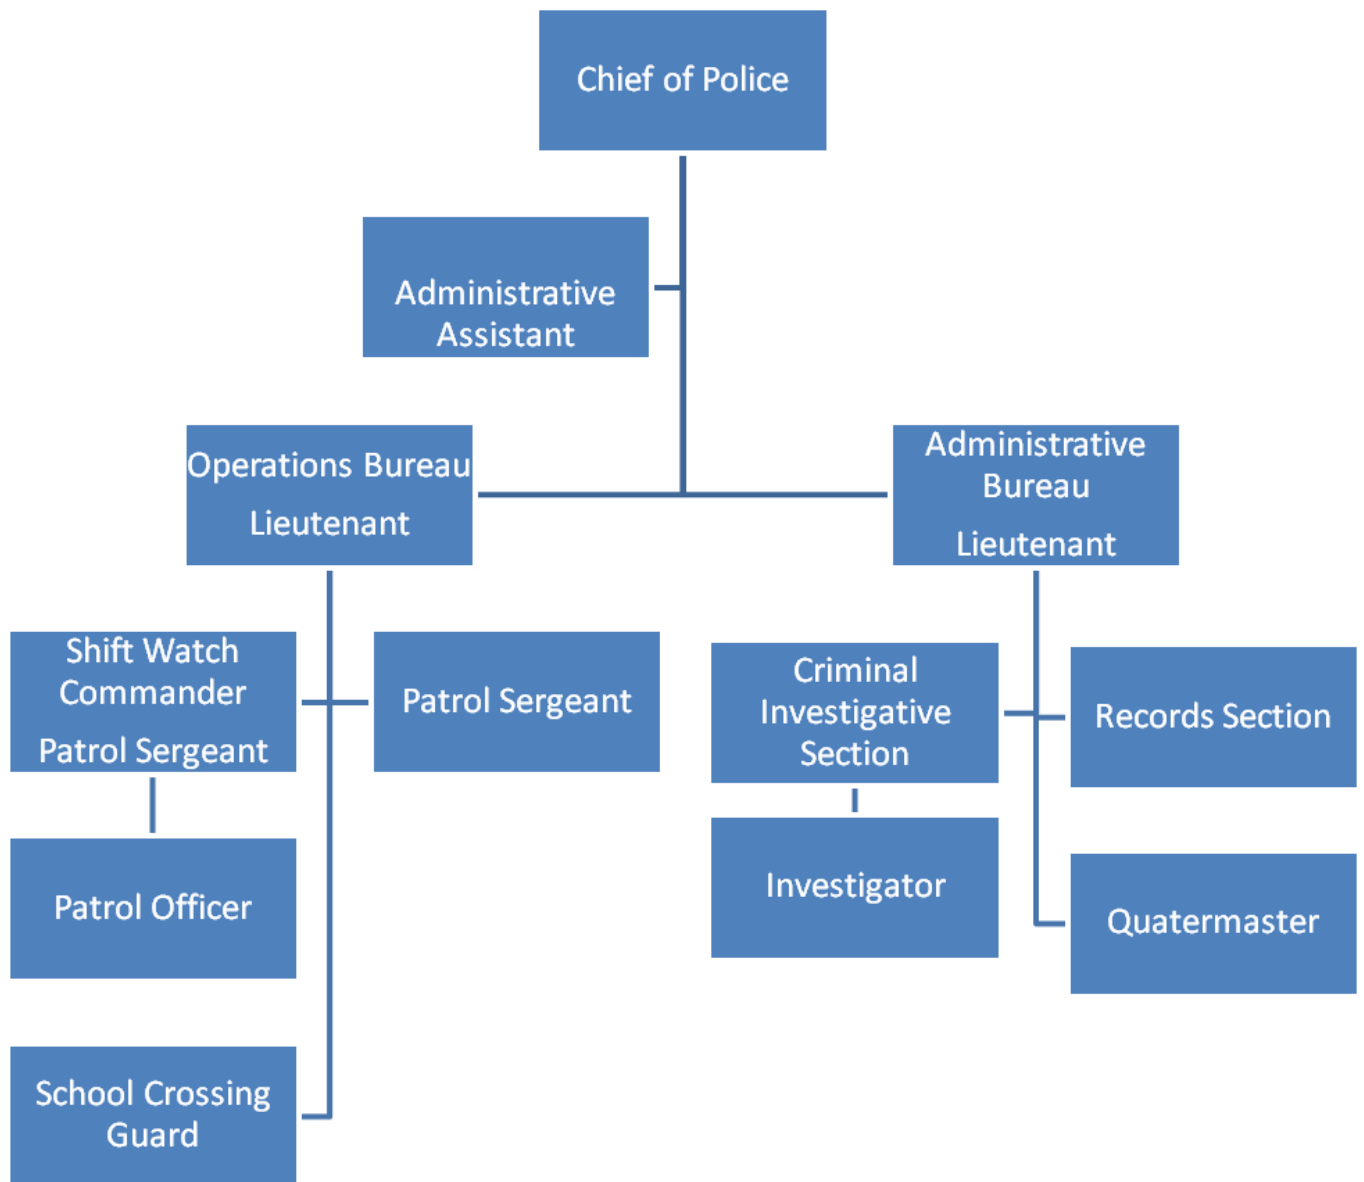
Chief of Police

Administrative Assistant

Operations Bureau

Lieutenant

Administrative Bureau

Lieutenant

Shift Watch Commander

Patrol Sergeant

Patrol Sergeant

Criminal Investigative Section

Records Section

Patrol Officer

Investigator

Quatermaster

School Crossing Guard